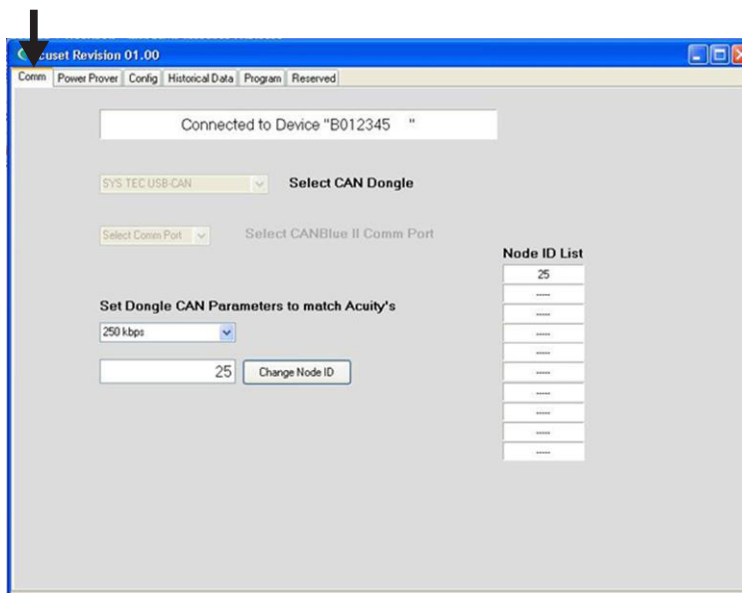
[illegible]cuset Revision 01.00

Comm | Power Prover | Config | Historical Data | Program | Reserved

Connected to Device "B012345 "

SYS TEC USB-CAN

Select CAN Dongle

Select Comm Port

Select CANBlue II Comm Port

Node ID List

25

-----

-----

-----

-----

-----

-----

-----

-----

-----

Set Dongle CAN Parameters to match Acuity's

250 kbps

25

Change Node ID